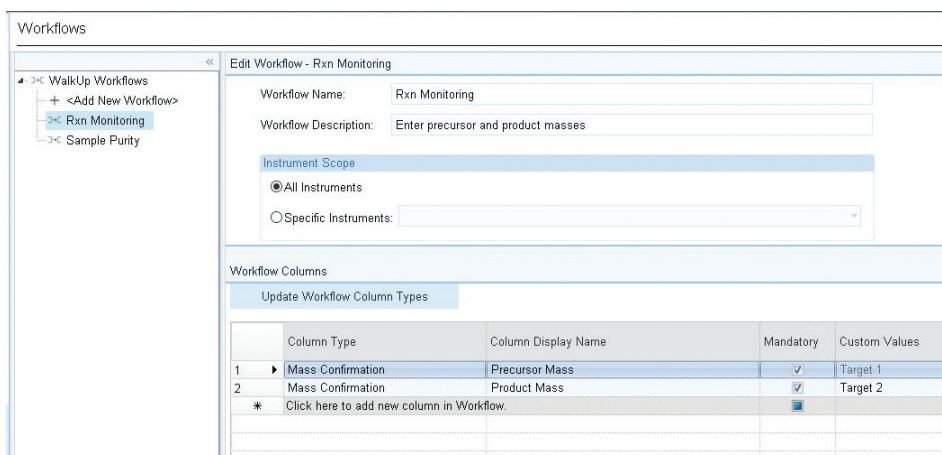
Workflows

«

WalkUp Workflows
+ <Add New Workflow>
Rxn Monitoring
Sample Purity

Edit Workflow - Rxn Monitoring

Workflow Name: Rxn Monitoring

Workflow Description: Enter precursor and product masses

Instrument Scope

All Instruments

Specific Instruments:

Workflow Columns

Update Workflow Column Types

| | | Column Type | Column Display Name | Mandatory | Custom Values |
|---|---|---|---|---|---|
| 1 | ▸ | Mass Confirmation | Precursor Mass | ✓ | Target 1 |
| 2 | | Mass Confirmation | Product Mass | ✓ | Target 2 |
| | * | Click here to add new column in Workflow. | | | |